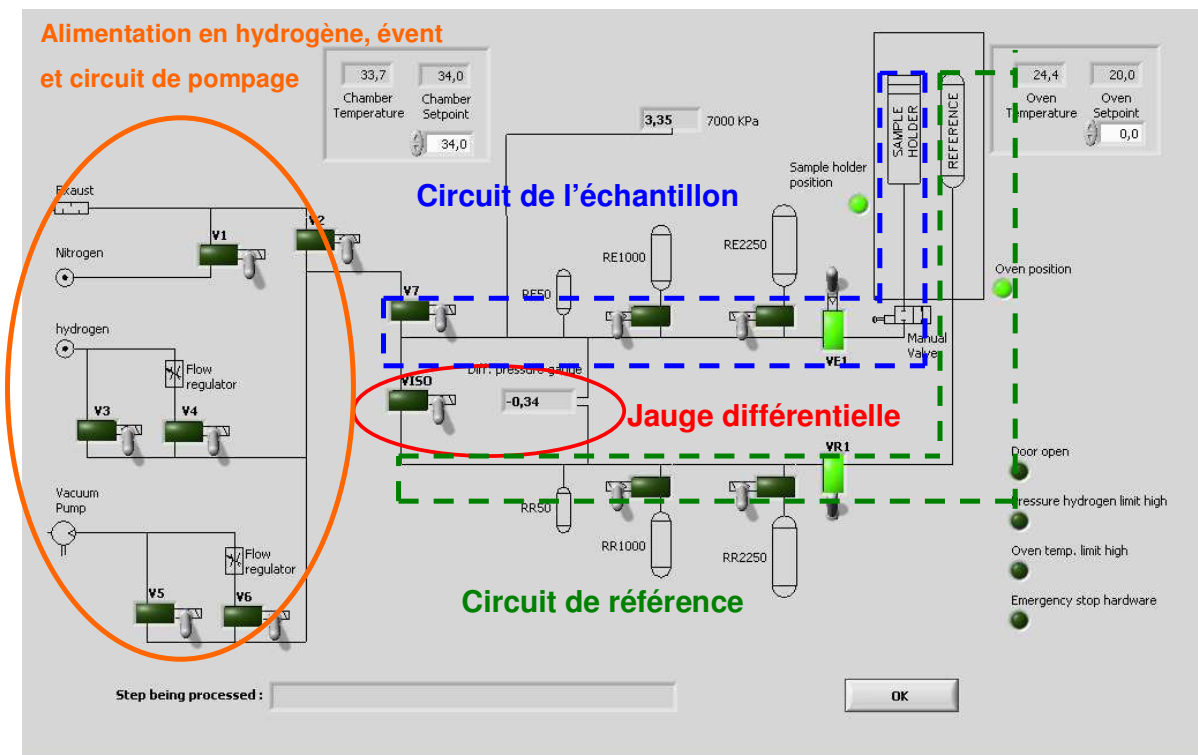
Alimentation en hydrogène, évent et circuit de pompage

33,7
Chamber Temperature
34,0
Chamber Setpoint
34,0

3,35
7000 KPa

SAMPLE HOLDER
REFERENCE

24,4
Oven Temperature
20,0
Oven Setpoint
0,0

Sample holder position

Circuit de l'échantillon

Exhaust
V1
V2
Nitrogen
RE1000
RE2250
Oven position
V7
RE50
hydrogen
Manual Valve
VE1
Flow regulator
Diff. pressure gauge
VISO
-0,34
Jauge différentielle
V3
V4
VR1
Door open
Vacuum Pump
RR50
Pressure hydrogen limit high
RR1000
RR2250
Oven temp. limit high
Flow regulator
Circuit de référence
V5
V6
Emergency stop hardware

Step being processed :
OK